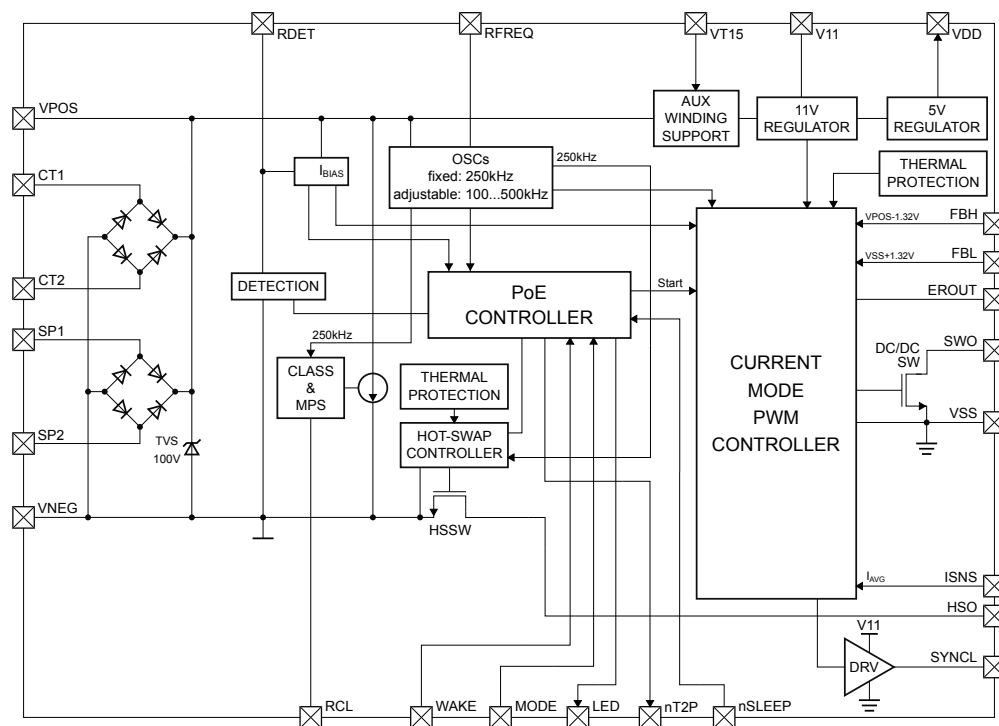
RDET
RFREQ
VT15
V11
VDD
VPOS
AUX WINDING SUPPORT
11V REGULATOR
5V REGULATOR
CT1
$I_{BIAS}$
OSCs
fixed: 250kHz
adjustable: 100...500kHz
250kHz
THERMAL PROTECTION
FBH
VPOS-1.32V
VSS+1.32V
FBL
CT2
DETECTION
PoE CONTROLLER
Start
EROUT
SP1
250kHz
CLASS & MPS
CURRENT MODE PWM CONTROLLER
DC/DC SW
SWO
THERMAL PROTECTION
VSS
SP2
TVS 100V
HOT-SWAP CONTROLLER
VNEG
HSSW
$I_{AVG}$
ISNS
HSO
V11
DRV
SYNCL
RCL
WAKE
MODE
LED
nT2P
nSLEEP